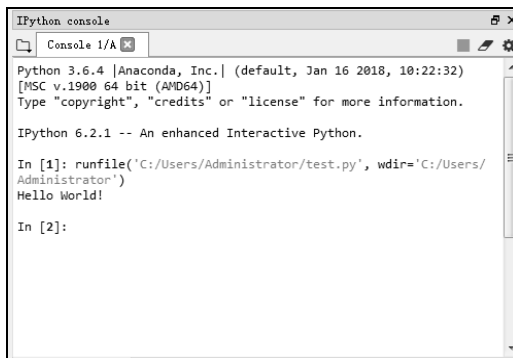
IPython console

Console 1/A

Python 3.6.4 |Anaconda, Inc.| (default, Jan 16 2018, 10:22:32)
[MSC v.1900 64 bit (AMD64)]
Type "copyright", "credits" or "license" for more information.

IPython 6.2.1 -- An enhanced Interactive Python.

In [1]: runfile('C:/Users/Administrator/test.py', wdir='C:/Users/Administrator')
Hello World!

In [2]: